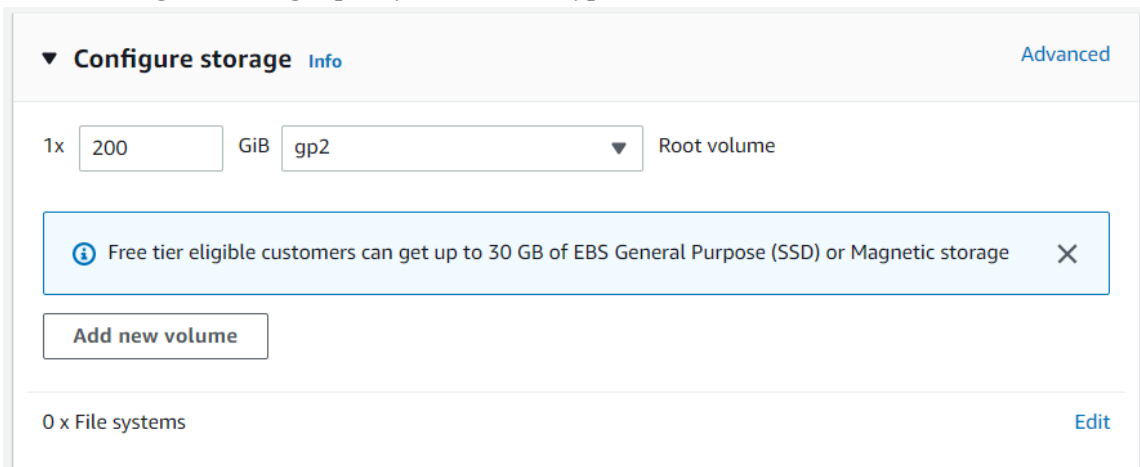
▼ Configure storage Info

Advanced

1x 200 GiB gp2 Root volume

Free tier eligible customers can get up to 30 GB of EBS General Purpose (SSD) or Magnetic storage

Add new volume

0 x File systems

Edit